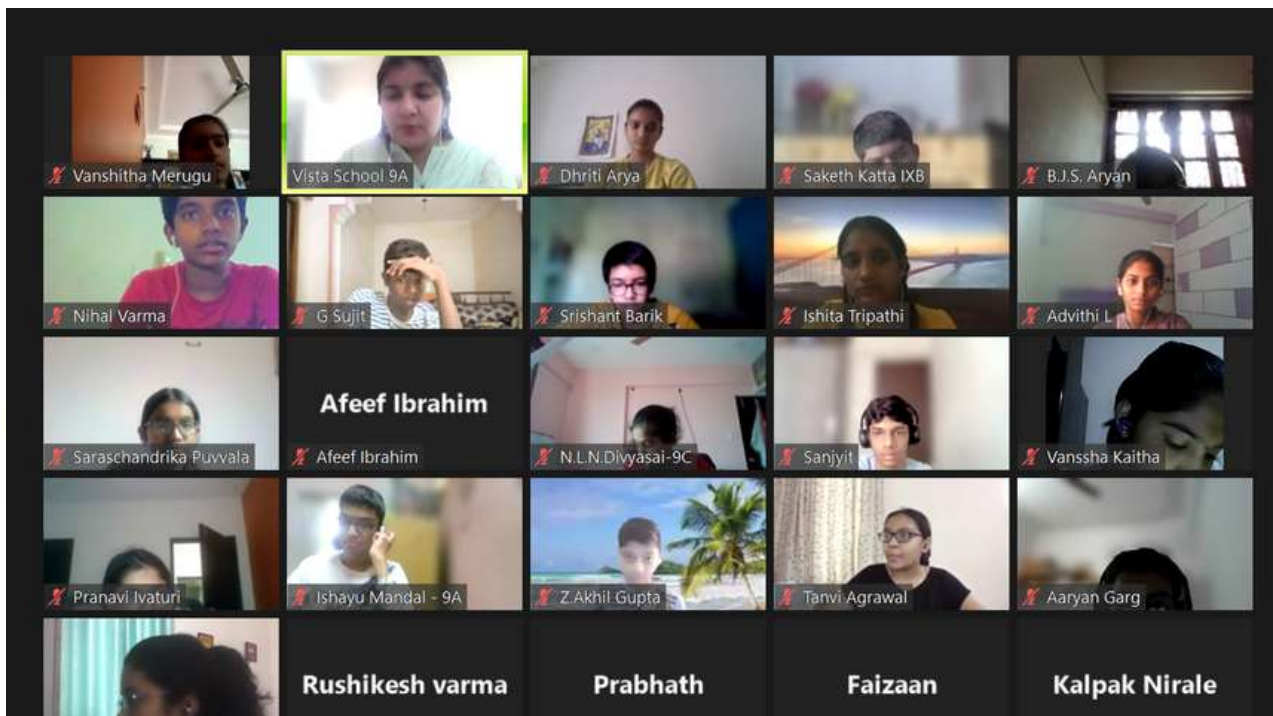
Vanshitha Merugu
Vista School 9A
Dhriti Arya
Saketh Katta IXB
B.J.S. Aryan
Nihal Varma
G Sujit
Srishant Barik
Ishita Tripathi
Advithi L
Saraschandrika Puvvala
Afeef Ibrahim
Afeef Ibrahim
N.L.N.Divyasai-9C
Sanjyit
Vanssha Kaitha
Pranavi Ivaturi
Ishayu Mandal - 9A
Z.Akhil Gupta
Tanvi Agrawal
Aaryan Garg
Rushikesh varma
Prabhath
Faizaan
Kalpak Nirale